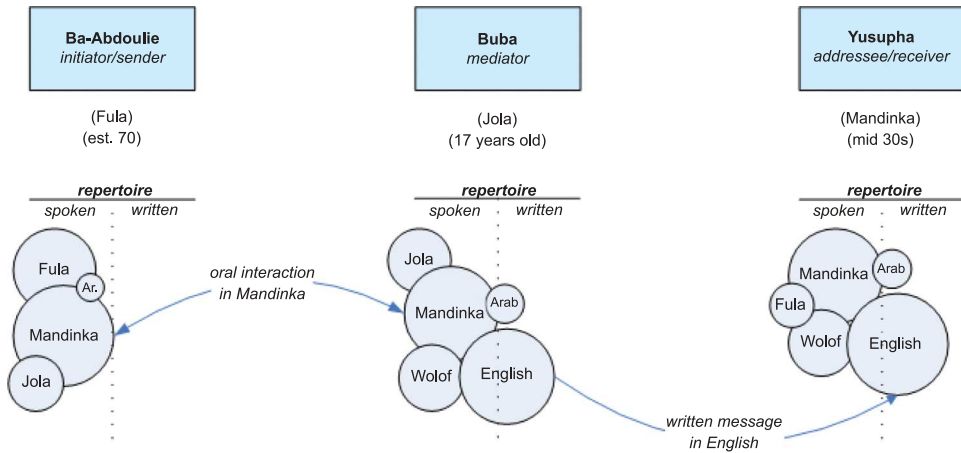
Ba-Abdoulie
initiator/sender

(Fula)
(est. 70)

repertoire
spoken written

Fula
Ar.
Mandinka
Jola

oral interaction
in Mandinka

Buba
mediator

(Jola)
(17 years old)

repertoire
spoken written

Jola
Mandinka
Arab
Wolof
English

written message
in English

Yusupha
addressee/receiver

(Mandinka)
(mid 30s)

repertoire
spoken written

Mandinka
Arab
Fula
Wolof
English